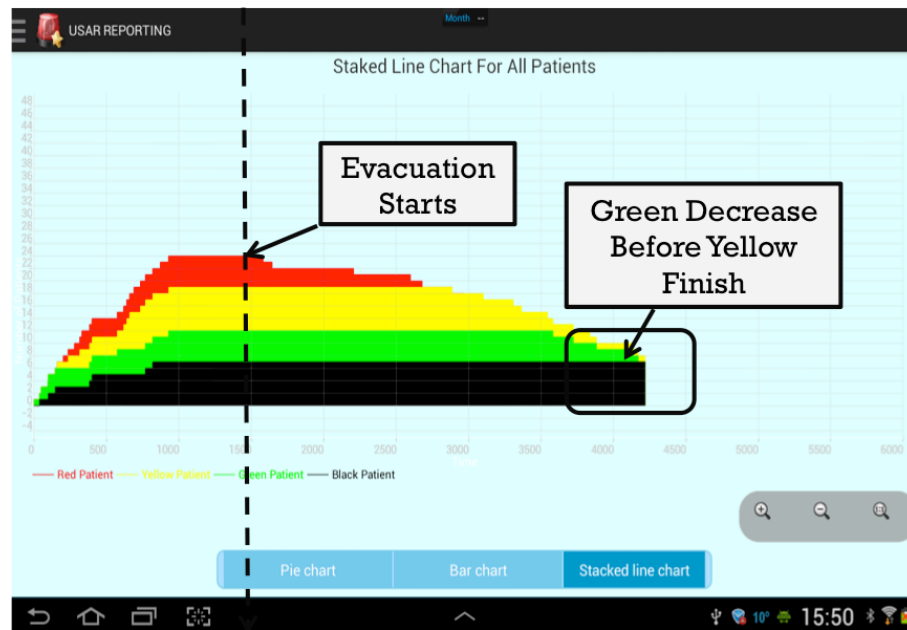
USAR REPORTING

Month

Staked Line Chart For All Patients

48
46
44
42
40
38
36
34
32
30
28
26
24
22
20
18
16
14
12
10
8
6
4
2
0
-2
-4

0 500 1000 1500 2000 2500 3000 3500 4000 4500 5000 5500 6000

Evacuation Starts

Green Decrease Before Yellow Finish

Red Patient Yellow Patient Green Patient Black Patient

Pie chart Bar chart Stacked line chart

10° 15:50